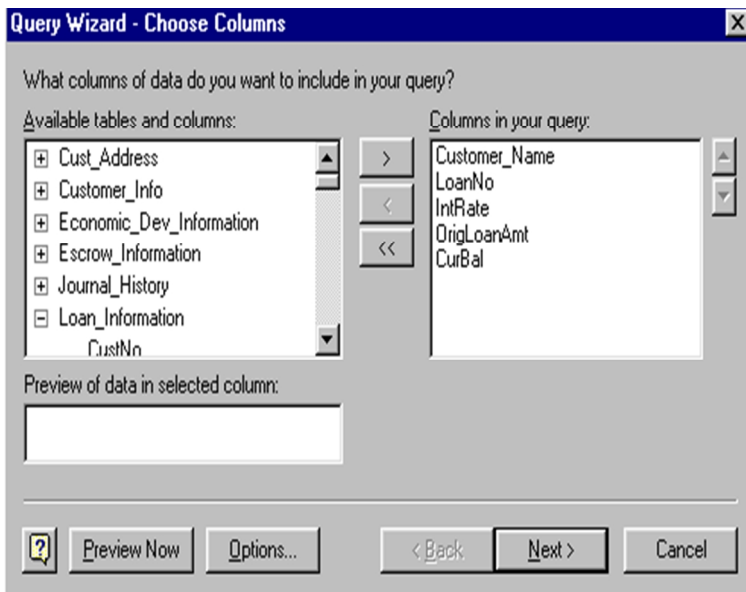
Query Wizard - Choose Columns

X

What columns of data do you want to include in your query?

Available tables and columns:

⊞ Cust_Address
⊞ Customer_Info
⊞ Economic_Dev_Information
⊞ Escrow_Information
⊞ Journal_History
⊟ Loan_Information
CustNo

>
<
<<

Columns in your query:

Customer_Name
LoanNo
IntRate
OrigLoanAmt
CurBal

Preview of data in selected column:

?

Preview Now

Options...

< Back

Next >

Cancel